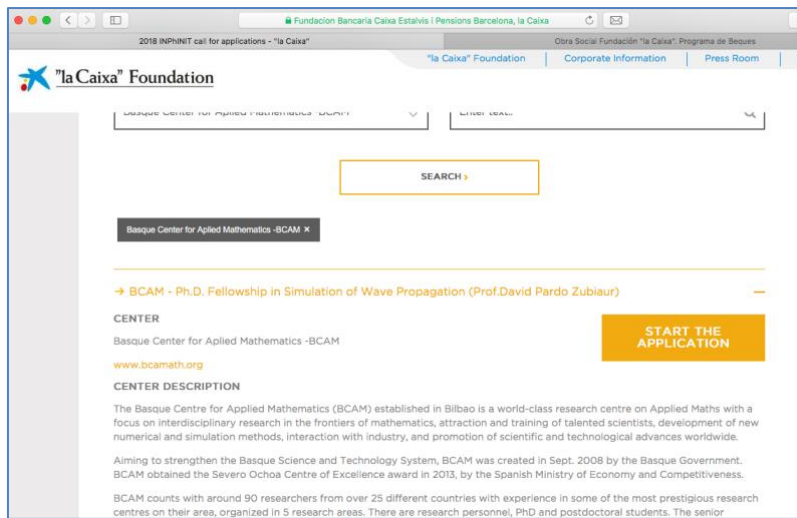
Fundacion Bancaria Caixa Estalvis i Pensions Barcelona, la Caixa

2018 INPhINIT call for applications - "la Caixa"

Obra Social Fundación "la Caixa". Programa de Beques

"la Caixa" Foundation

"la Caixa" Foundation | Corporate Information | Press Room

Basque Center for Aplied Mathematics -BCAM

Enter text..

SEARCH ›

Basque Center for Aplied Mathematics -BCAM ×

→ BCAM - Ph.D. Fellowship in Simulation of Wave Propagation (Prof.David Pardo Zubiaur)

—

CENTER

Basque Center for Aplied Mathematics -BCAM

START THE APPLICATION

www.bcamath.org

CENTER DESCRIPTION

The Basque Centre for Applied Mathematics (BCAM) established in Bilbao is a world-class research centre on Applied Maths with a focus on interdisciplinary research in the frontiers of mathematics, attraction and training of talented scientists, development of new numerical and simulation methods, interaction with industry, and promotion of scientific and technological advances worldwide.

Aiming to strengthen the Basque Science and Technology System, BCAM was created in Sept. 2008 by the Basque Government. BCAM obtained the Severo Ochoa Centre of Excellence award in 2013, by the Spanish Ministry of Economy and Competitiveness.

BCAM counts with around 90 researchers from over 25 different countries with experience in some of the most prestigious research centres on their area, organized in 5 research areas. There are research personnel, PhD and postdoctoral students. The senior